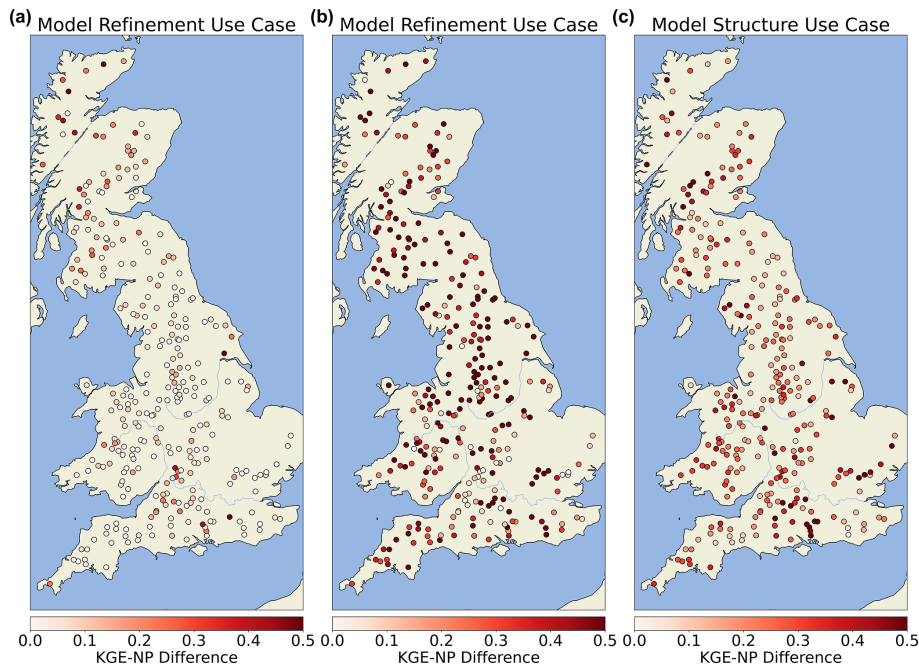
(a) Model Refinement Use Case

0.0 0.1 0.2 0.3 0.4 0.5
KGE-NP Difference

(b) Model Refinement Use Case

0.0 0.1 0.2 0.3 0.4 0.5
KGE-NP Difference

(c) Model Structure Use Case

0.0 0.1 0.2 0.3 0.4 0.5
KGE-NP Difference